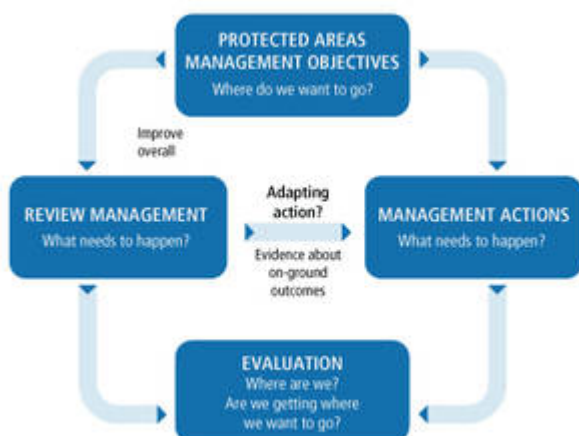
PROTECTED AREAS MANAGEMENT OBJECTIVES
Where do we want to go?

Improve overall

REVIEW MANAGEMENT
What needs to happen?

Adapting action?

Evidence about on-ground outcomes

MANAGEMENT ACTIONS
What needs to happen?

EVALUATION
Where are we?
Are we getting where we want to go?